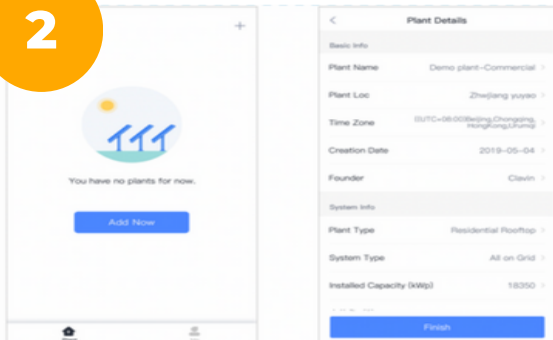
2

+

You have no plants for now.

Add Now

<

Plant Details

Basic Info

Plant Name
Demo plant-Commercial

Plant Loc
Zhejiang yuyao

Time Zone
(UTC+08:00)Beijing,Chongqing,Hongkong,Urumqi

Creation Date
2019-05-04

Founder
Clavin

System Info

Plant Type
Residential Rooftop

System Type
All on Grid

Installed Capacity (kWp)
18350

Finish